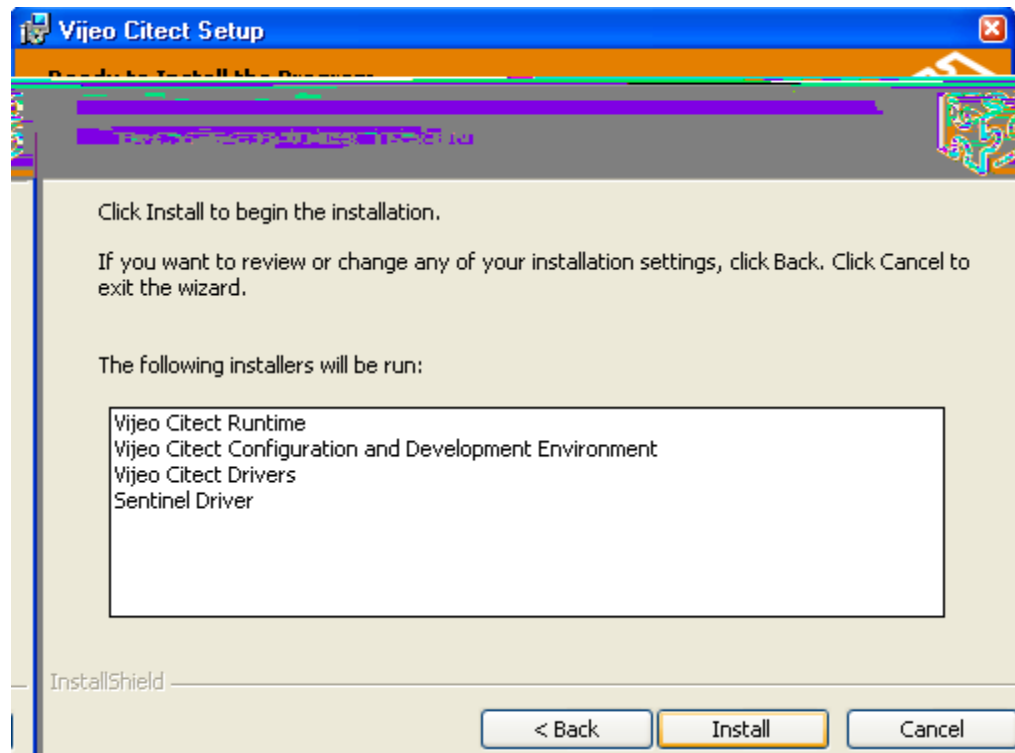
Vijeo Citect Setup

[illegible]

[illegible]

Click Install to begin the installation.

If you want to review or change any of your installation settings, click Back. Click Cancel to exit the wizard.

The following installers will be run:

Vijeo Citect Runtime
Vijeo Citect Configuration and Development Environment
Vijeo Citect Drivers
Sentinel Driver

InstallShield

< Back
Install
Cancel